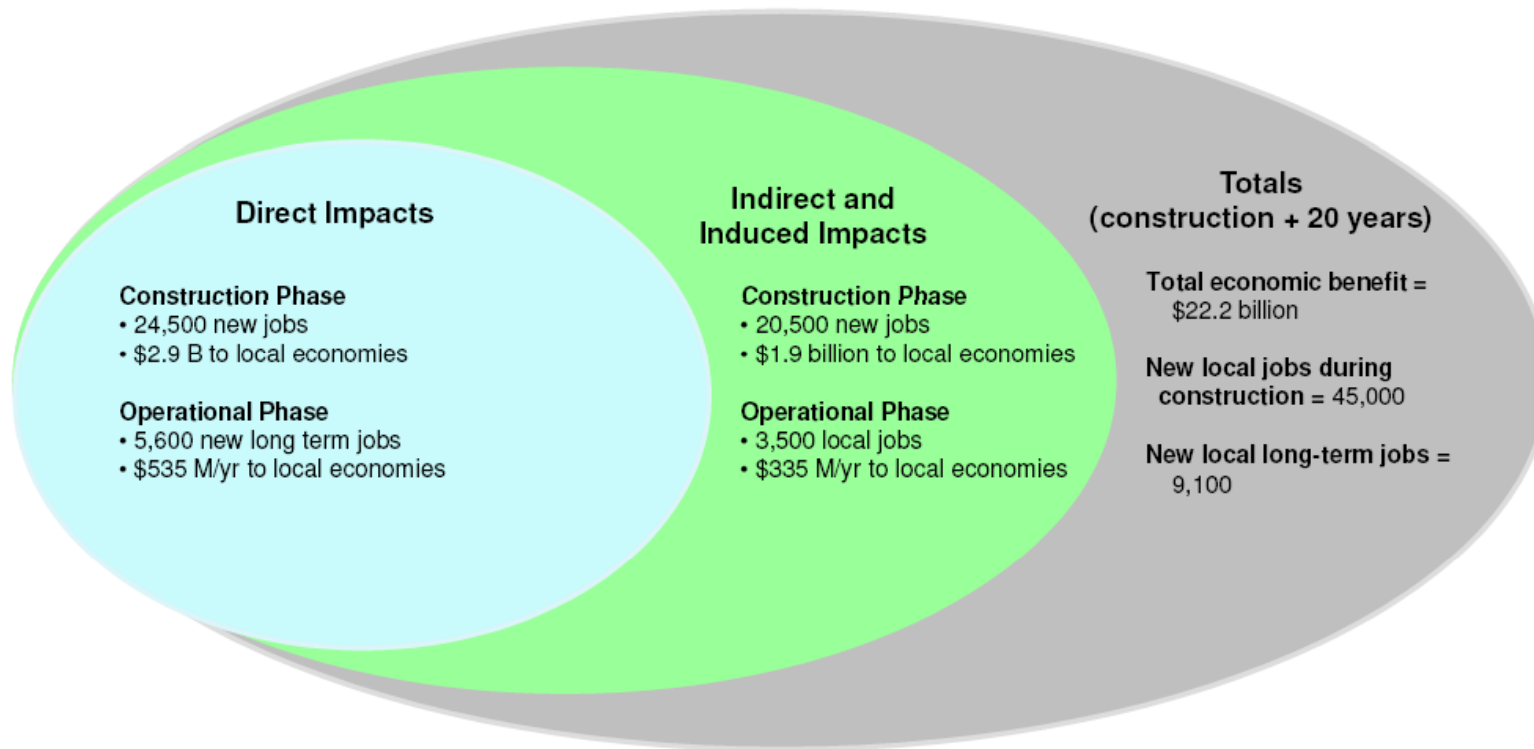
Direct Impacts

Construction Phase
• 24,500 new jobs
• $2.9 B to local economies

Operational Phase
• 5,600 new long term jobs
• $535 M/yr to local economies

Indirect and Induced Impacts

Construction Phase
• 20,500 new jobs
• $1.9 billion to local economies

Operational Phase
• 3,500 local jobs
• $335 M/yr to local economies

Totals (construction + 20 years)

Total economic benefit = $22.2 billion

New local jobs during construction = 45,000

New local long-term jobs = 9,100